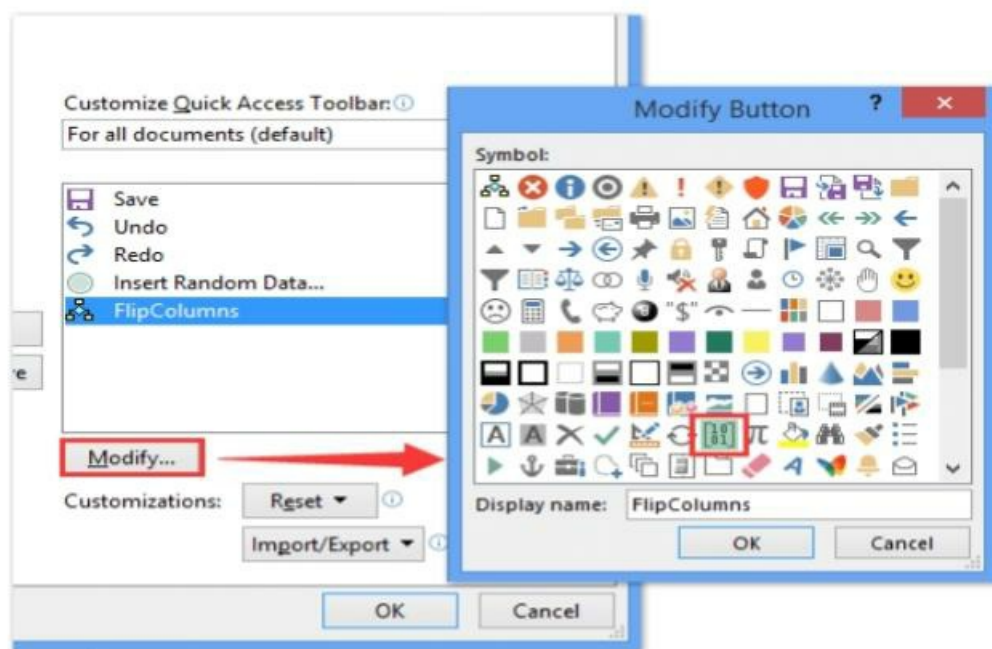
Customize Quick Access Toolbar:
For all documents (default)

Save
Undo
Redo
Insert Random Data...
FlipColumns

re

Modify...

Customizations: Reset ▾

Import/Export ▾

OK Cancel

Modify Button ? ×

Symbol:

"$"

Display name: FlipColumns

OK Cancel